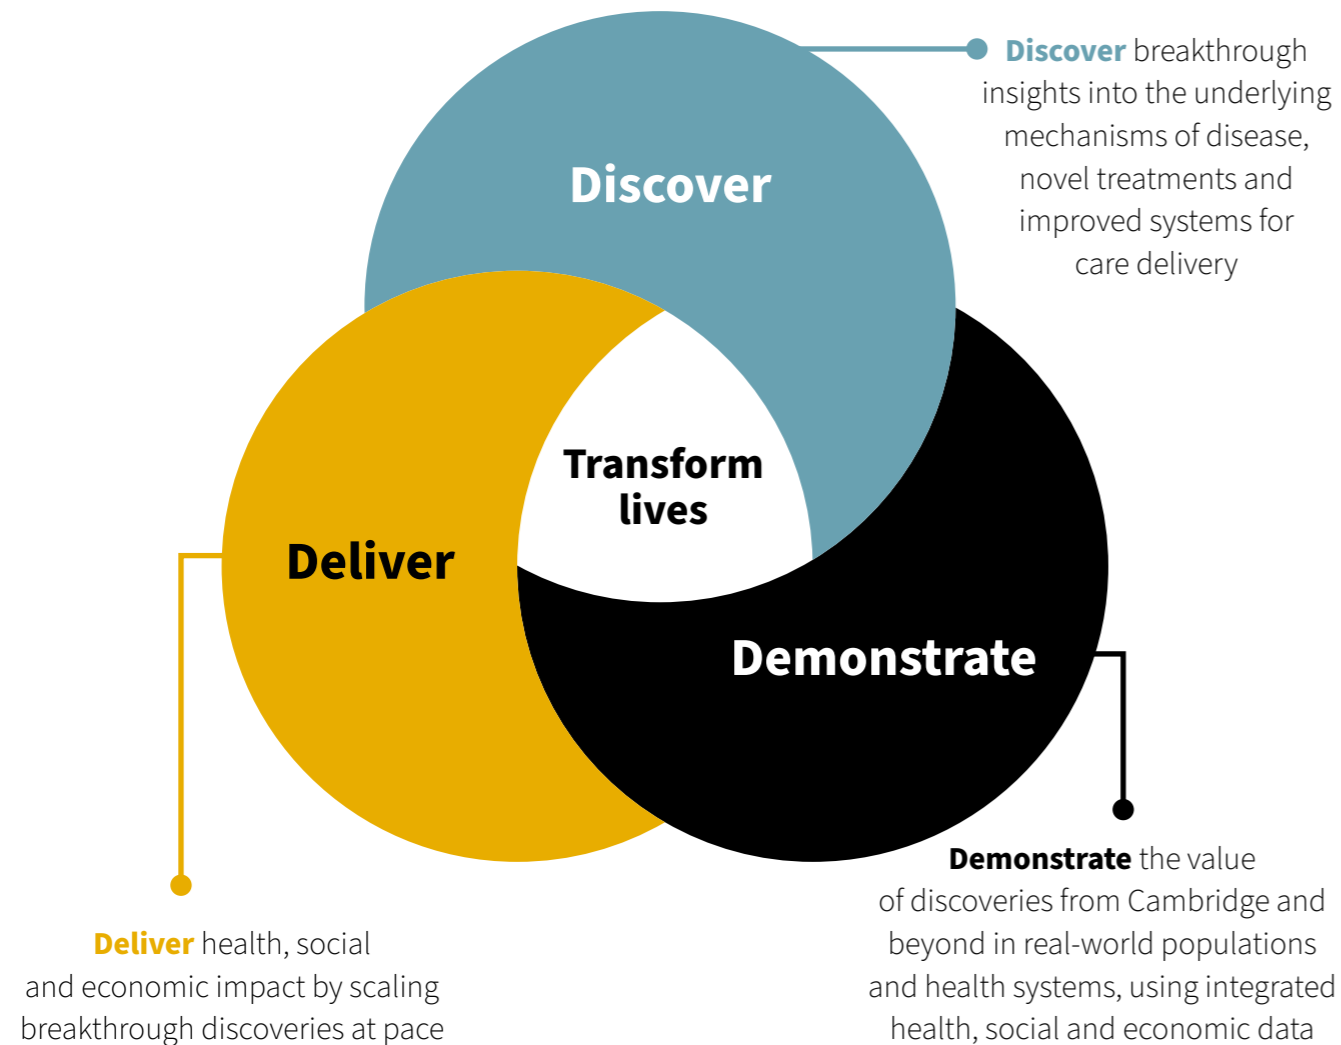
Discover

Discover breakthrough insights into the underlying mechanisms of disease, novel treatments and improved systems for care delivery

Transform lives

Deliver

Demonstrate

Demonstrate the value of discoveries from Cambridge and beyond in real-world populations and health systems, using integrated health, social and economic data

Deliver health, social and economic impact by scaling breakthrough discoveries at pace